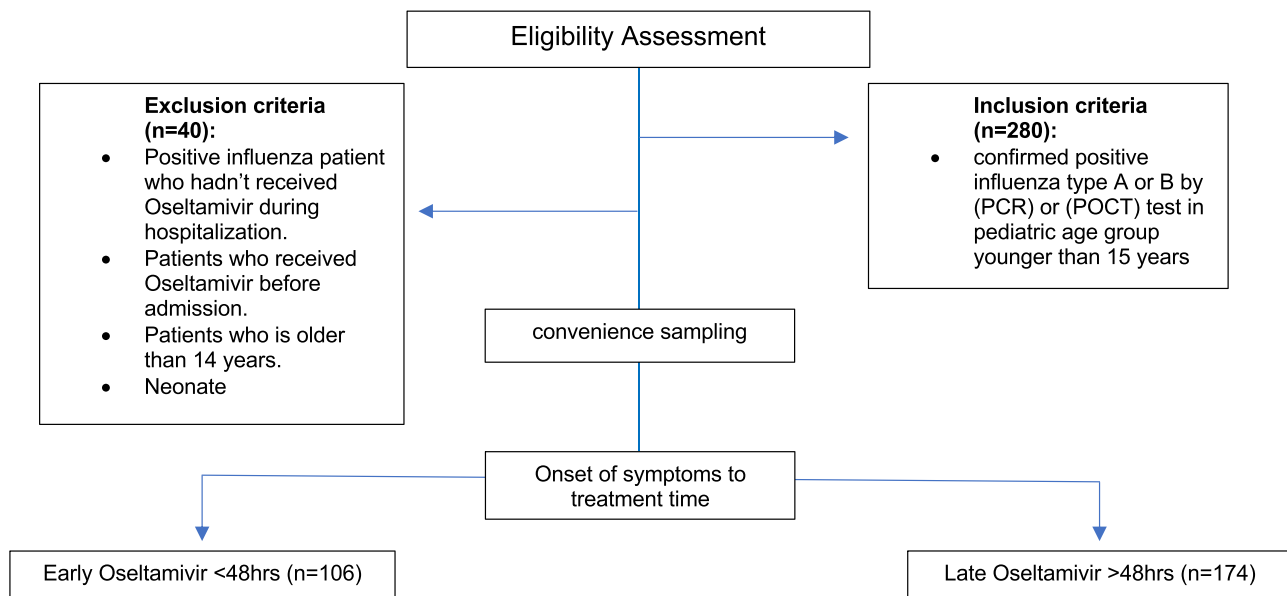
Eligibility Assessment

**Exclusion criteria (n=40):**

- Positive influenza patient who hadn't received Oseltamivir during hospitalization.
- Patients who received Oseltamivir before admission.
- Patients who is older than 14 years.
- Neonate

**Inclusion criteria (n=280):**

- confirmed positive influenza type A or B by (PCR) or (POCT) test in pediatric age group younger than 15 years

convenience sampling

Onset of symptoms to treatment time

Early Oseltamivir <48hrs (n=106)

Late Oseltamivir >48hrs (n=174)